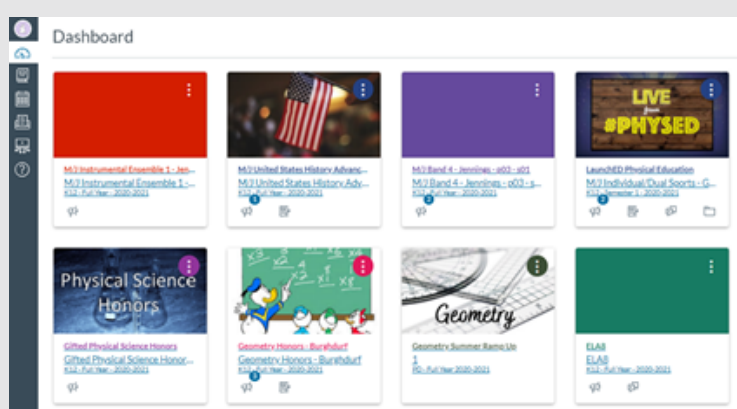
Dashboard

M/J Instrumental Ensemble 1 - Jen...
M/J Instrumental Ensemble 1 -...
K12 - Full Year - 2020-2021

M/J United States History Advanc...
M/J United States History Adv...
K12 - Full Year - 2020-2021

M/J Band 4 - Jennings - 003 - s01
M/J Band 4 - Jennings - 003 - s...
K12 - Full Year - 2020-2021

LIVE from #PHYSED
LaunchED Physical Education
M/J Individual/Dual Sports - G...
K12 - Semester 1 - 2020-2021

Physical Science Honors
Gifted Physical Science Honors
Gifted Physical Science Honor...
K12 - Full Year - 2020-2021

Geometry Honors - Burghdurf
Geometry Honors - Burghdurf
K12 - Full Year - 2020-2021

Geometry
Geometry Summer Ramp Up
1
PD - Full Year 2020-2021

ELA8
ELA8
K12 - Full Year - 2020-2021